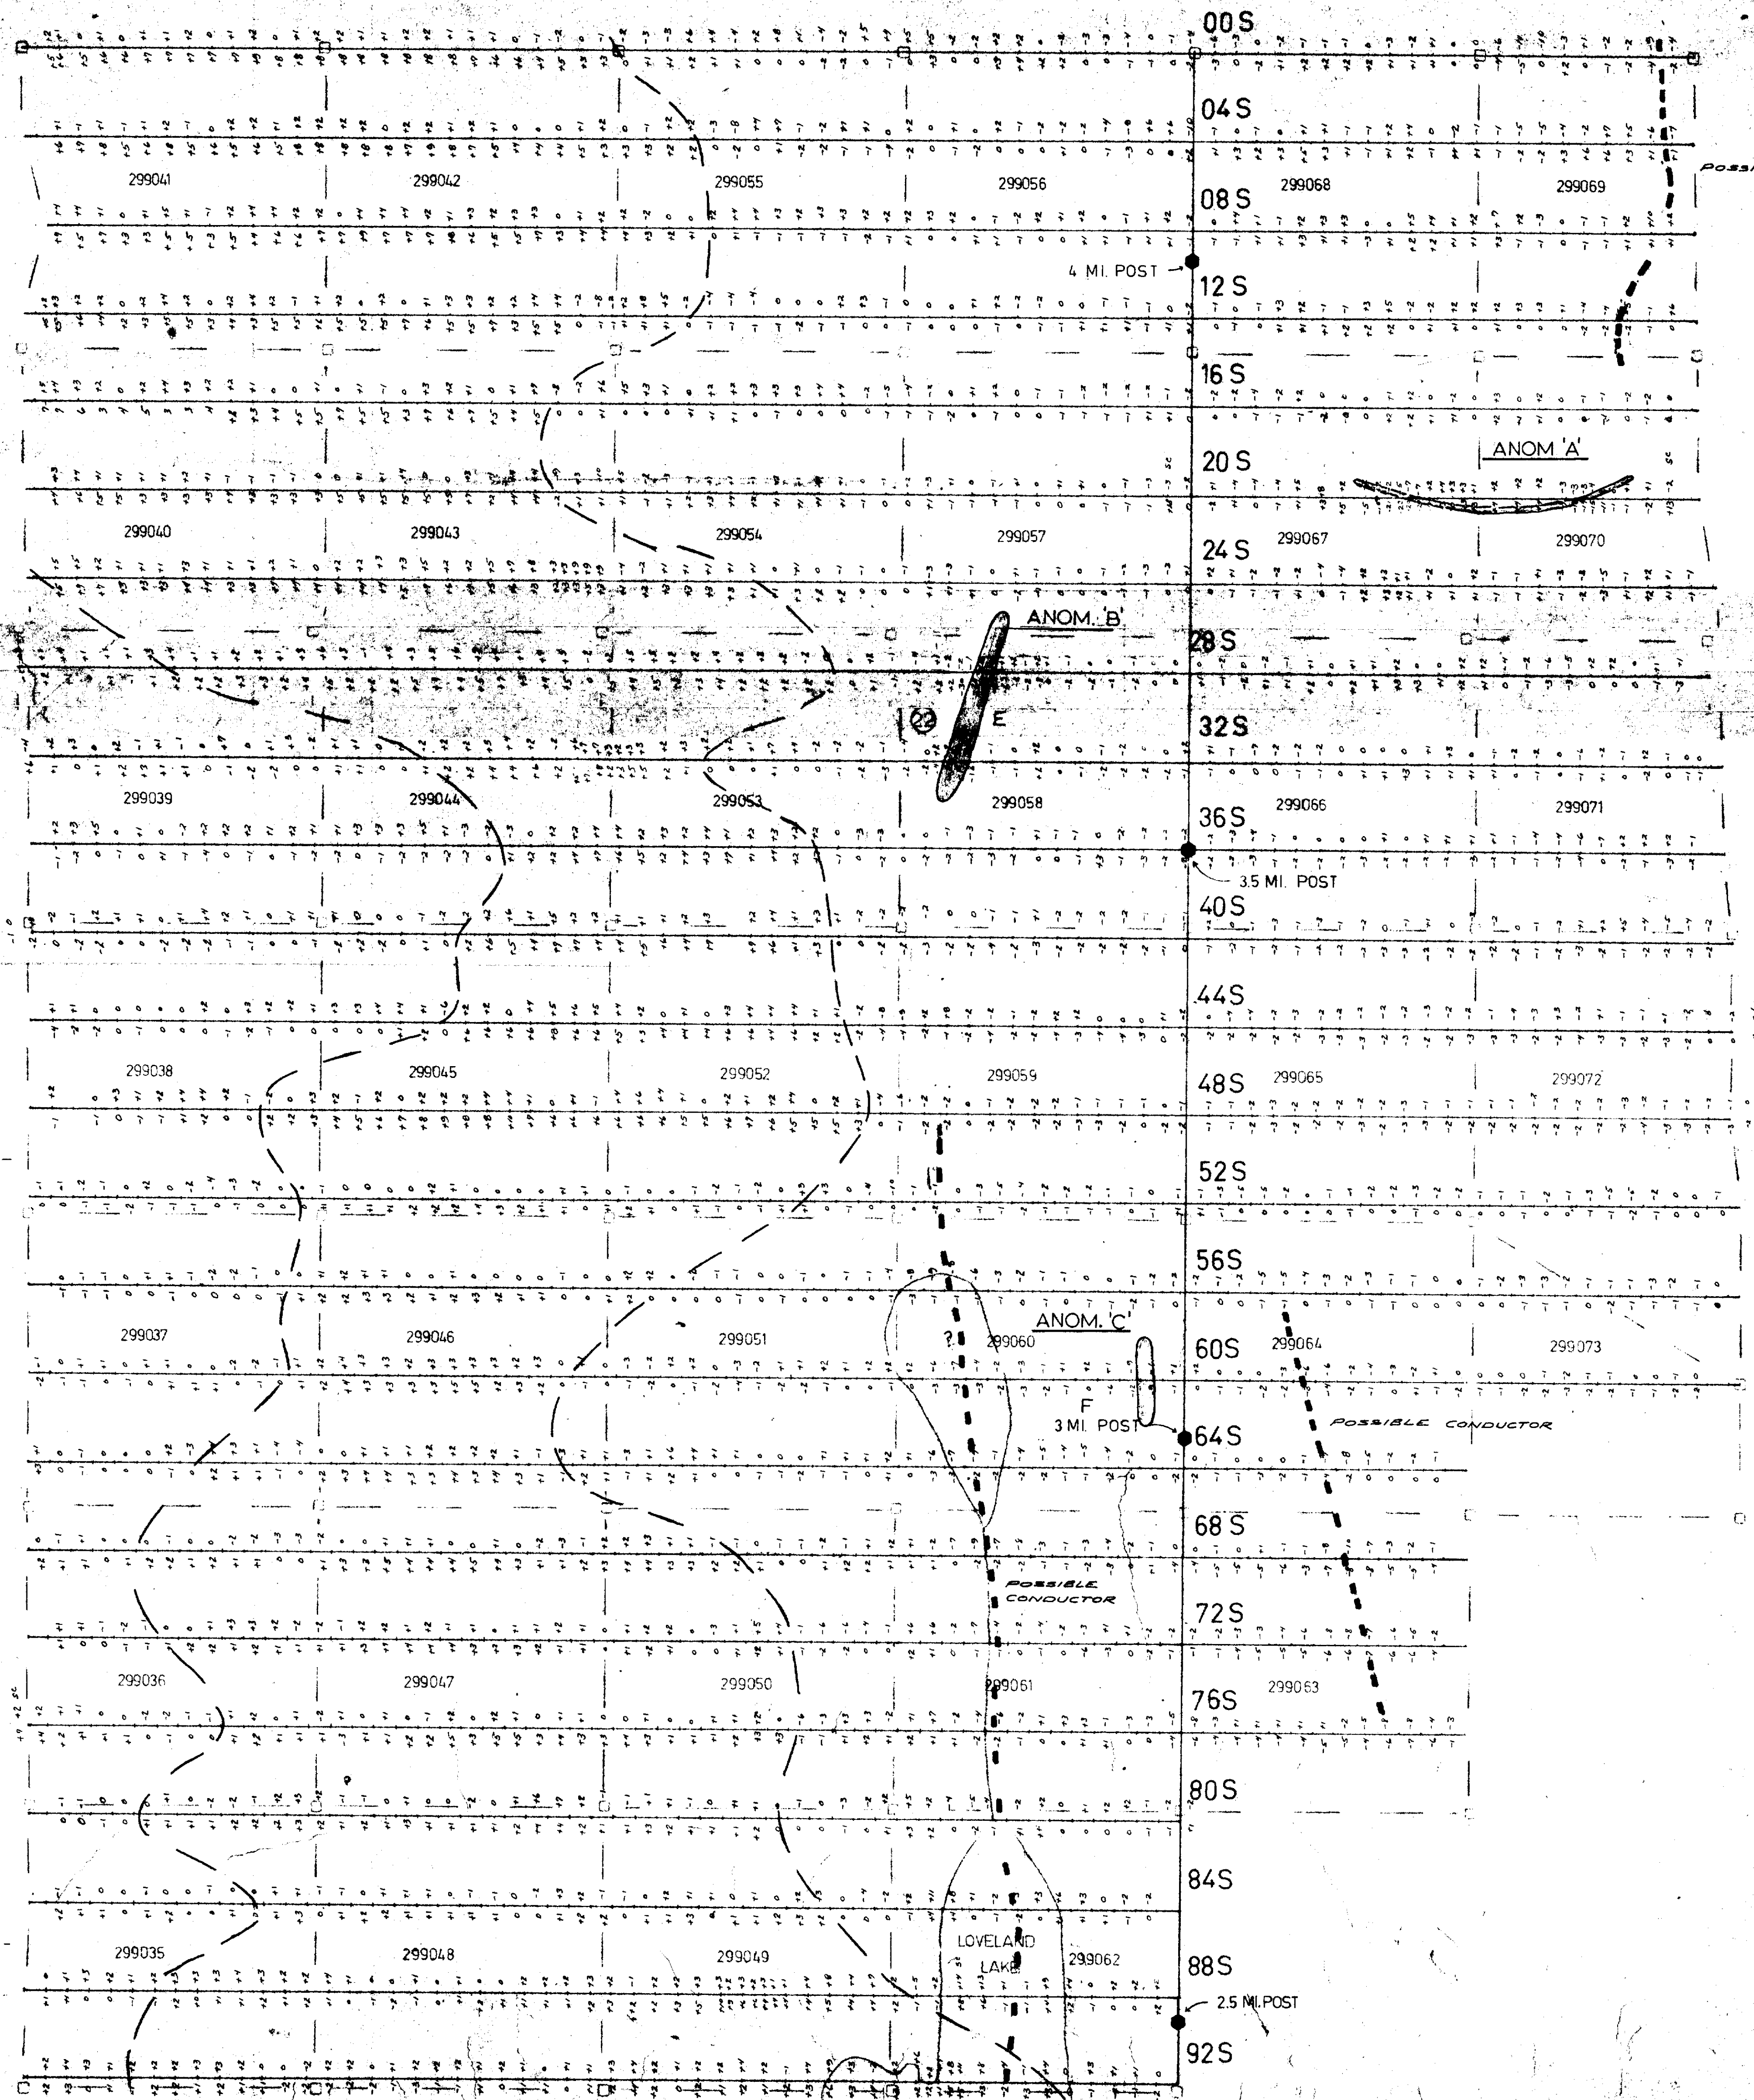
00 S

04 S

299041 299042 299055 299056 08 S 299068 299069

Possi

4 MI. POST

12 S

16 S

ANOM 'A'

20 S

299040 299043 299054 299057 24 S 299067 299070

ANOM. 'B'

28 S

22 E

32 S

299039 299044 299053 299058 36 S 299066 299071

3.5 MI. POST

40 S

44 S

299038 299045 299052 299059 48 S 299065 299072

52 S

56 S

ANOM. 'C'

299037 299046 299051 ? 299060 60 S 299064 299073

F

3 MI. POST

64 S

POSSIBLE CONDUCTOR

68 S

POSSIBLE CONDUCTOR

72 S

299036 299047 299050 299061 76 S 299063

80 S

84 S

LOVELAND LAKE

299035 299048 299049 299062 88 S

2.5 MI. POST

92 S